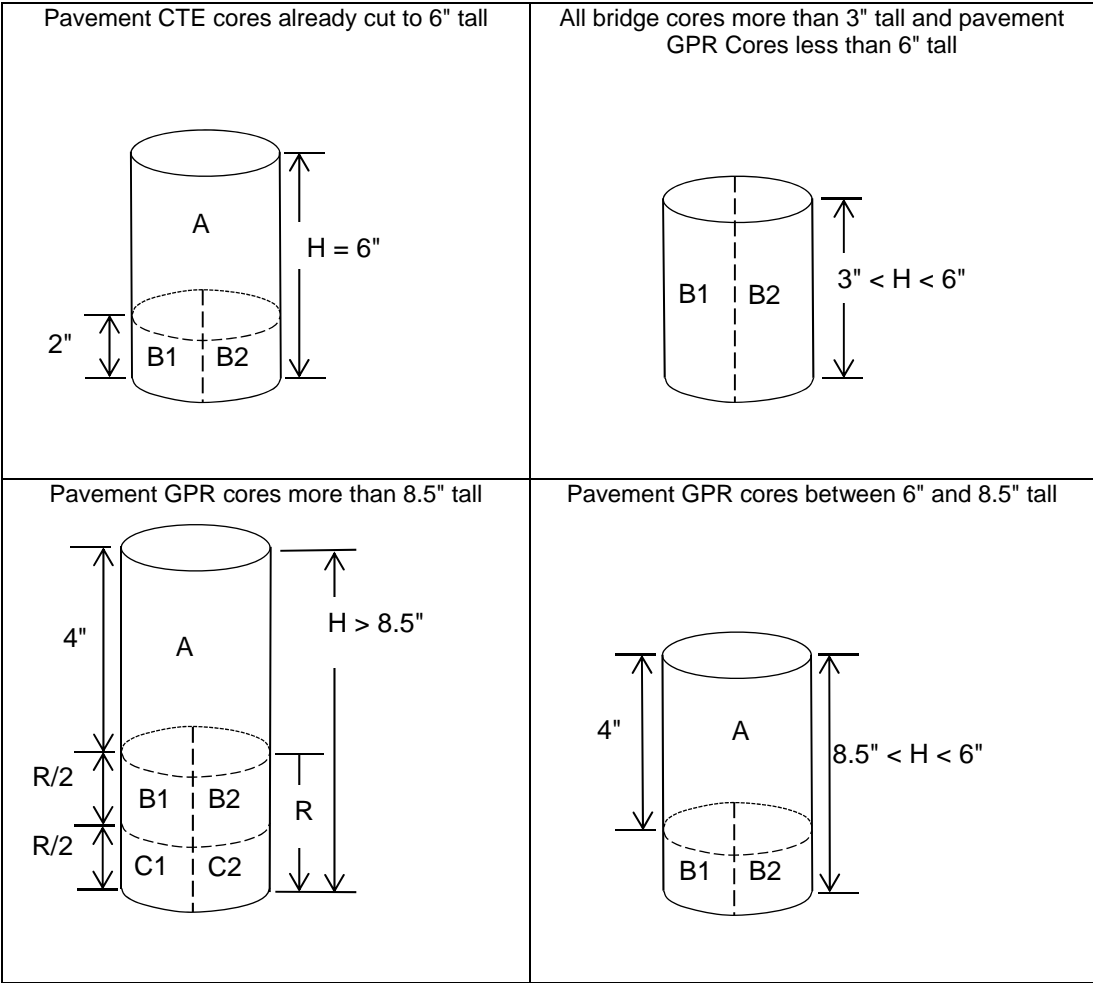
| Pavement CTE cores already cut to 6" tall | All bridge cores more than 3" tall and pavement GPR Cores less than 6" tall |
|---|---|
| A<br>H = 6"<br>2"<br>B1 B2 | B1 B2<br>3" < H < 6" |
| Pavement GPR cores more than 8.5" tall | Pavement GPR cores between 6" and 8.5" tall |
| 4"<br>A<br>H > 8.5"<br>R/2<br>B1 B2<br>R<br>R/2<br>C1 C2 | 4"<br>A<br>8.5" < H < 6"<br>B1 B2 |